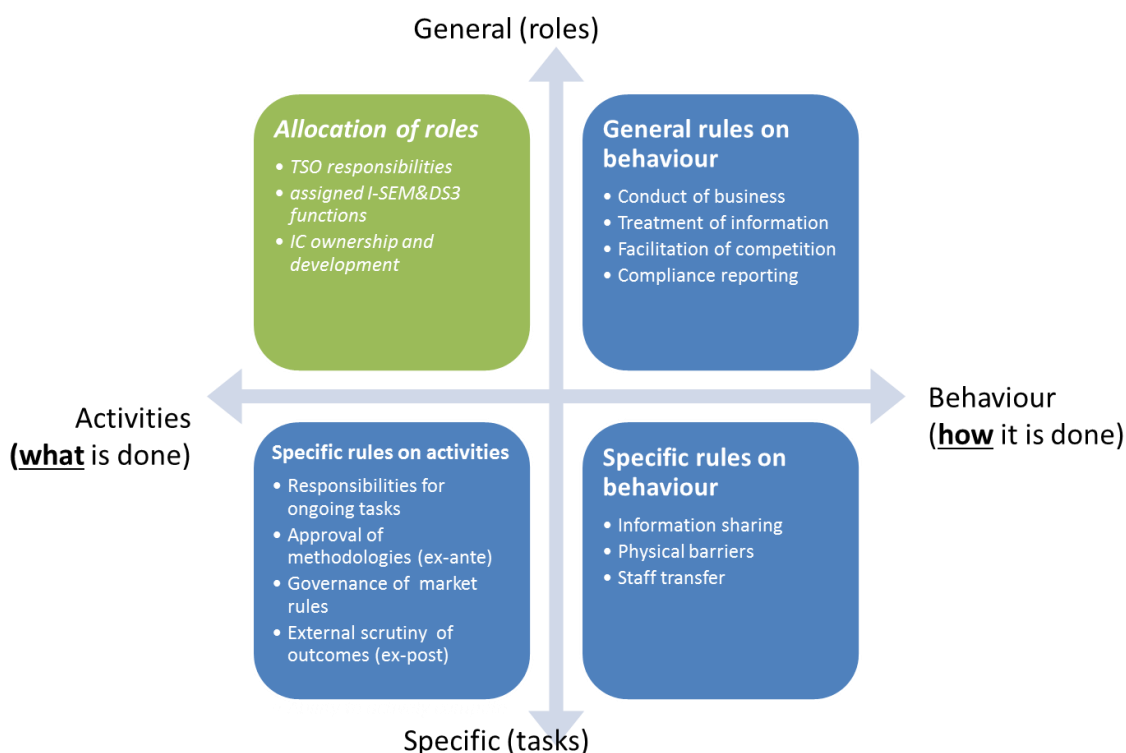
General (roles)

Allocation of roles
• TSO responsibilities
• assigned I-SEM&DS3 functions
• IC ownership and development

General rules on behaviour
• Conduct of business
• Treatment of information
• Facilitation of competition
• Compliance reporting

Activities
(what is done)

Behaviour
(how it is done)

Specific rules on activities
• Responsibilities for ongoing tasks
• Approval of methodologies (ex-ante)
• Governance of market rules
• External scrutiny of outcomes (ex-post)

Specific rules on behaviour
• Information sharing
• Physical barriers
• Staff transfer

Specific (tasks)